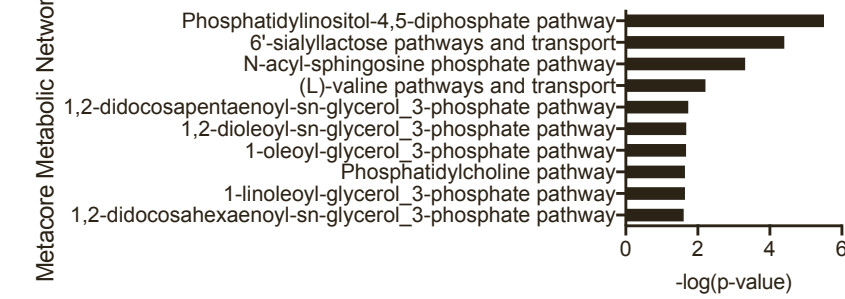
Metacore Metabolic Networ

Phosphatidylinositol-4,5-diphosphate pathway
6'-sialyllactose pathways and transport
N-acyl-sphingosine phosphate pathway
(L)-valine pathways and transport
1,2-didocosapentaenoyl-sn-glycerol_3-phosphate pathway
1,2-dioleoyl-sn-glycerol_3-phosphate pathway
1-oleoyl-glycerol_3-phosphate pathway
Phosphatidylcholine pathway
1-linoleoyl-glycerol_3-phosphate pathway
1,2-didocosahexaenoyl-sn-glycerol_3-phosphate pathway

0 2 4 6

-log(p-value)